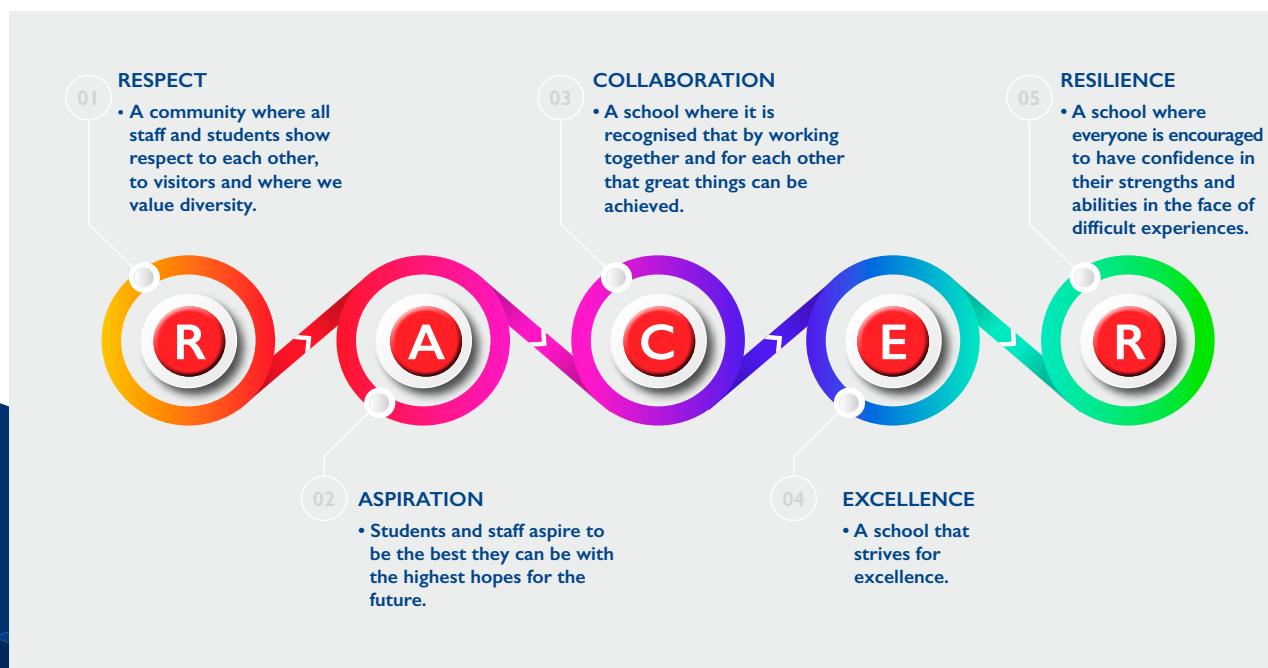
01
RESPECT
• A community where all staff and students show respect to each other, to visitors and where we value diversity.

03
COLLABORATION
• A school where it is recognised that by working together and for each other that great things can be achieved.

05
RESILIENCE
• A school where everyone is encouraged to have confidence in their strengths and abilities in the face of difficult experiences.

R A C E R

02
ASPIRATION
• Students and staff aspire to be the best they can be with the highest hopes for the future.

04
EXCELLENCE
• A school that strives for excellence.